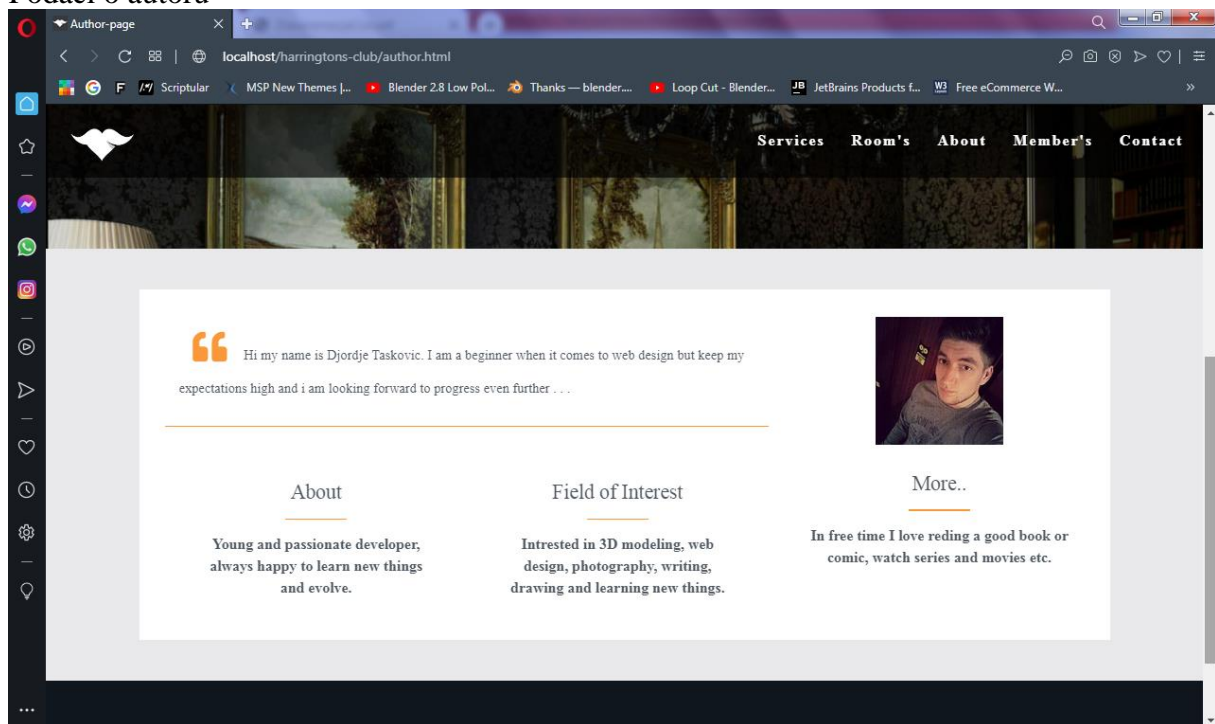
Podaci o autoru

Author-page

localhost/harringtons-club/author.html

Scriptular MSP New Themes |... Blender 2.8 Low Pol... Thanks — blender.... Loop Cut - Blender... JetBrains Products f... Free eCommerce W...

Services Room's About Member's Contact

Hi my name is Djordje Taskovic. I am a beginner when it comes to web design but keep my expectations high and i am looking forward to progress even further . . .

About

Young and passionate developer, always happy to learn new things and evolve.

Field of Interest

Intrested in 3D modeling, web design, photography, writing, drawing and learning new things.

More..

In free time I love reding a good book or comic, watch series and movies etc.